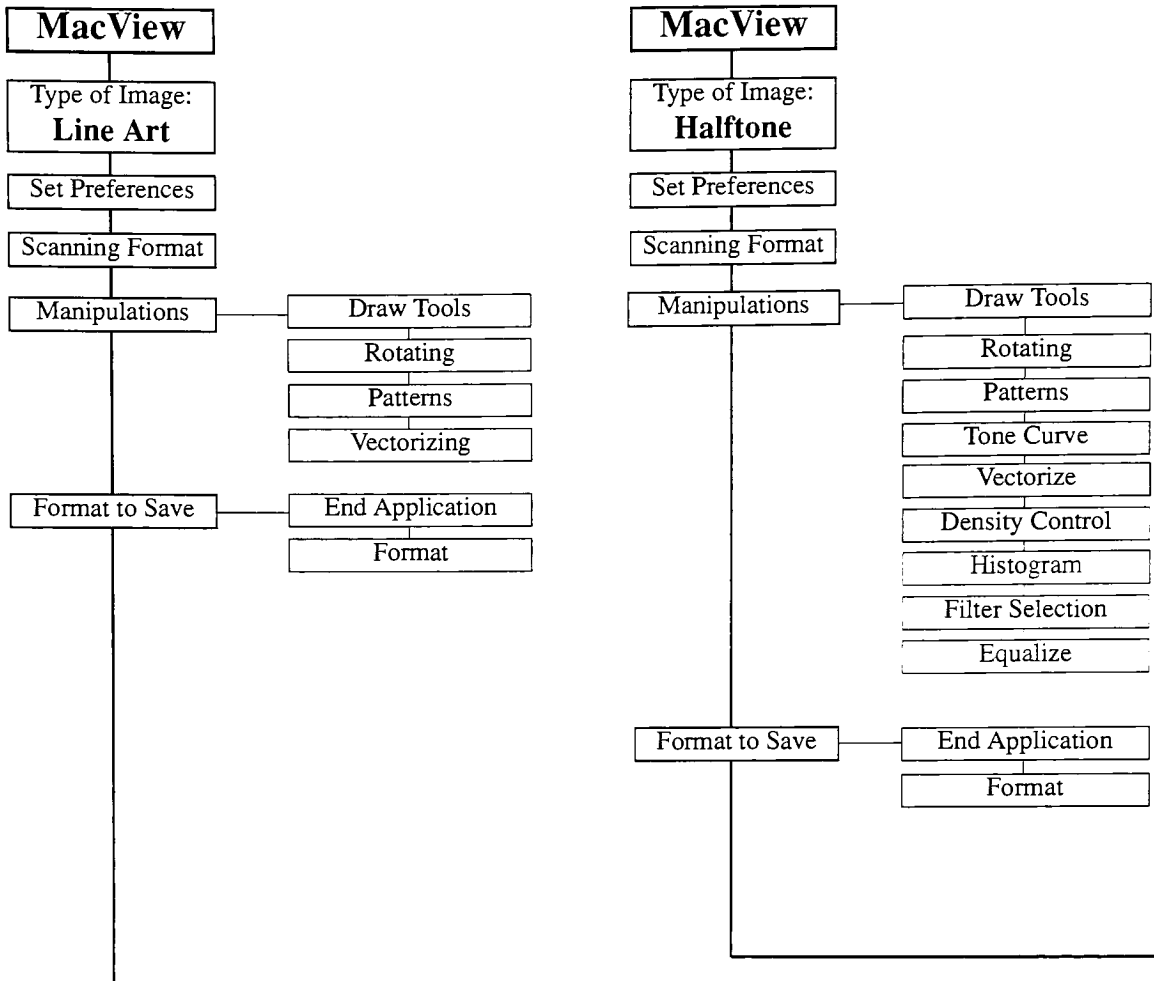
MacView

Type of Image:
Line Art

Set Preferences

Scanning Format

Manipulations

Draw Tools

Rotating

Patterns

Vectorizing

Format to Save

End Application

Format

MacView

Type of Image:
Halftone

Set Preferences

Scanning Format

Manipulations

Draw Tools

Rotating

Patterns

Tone Curve

Vectorize

Density Control

Histogram

Filter Selection

Equalize

Format to Save

End Application

Format